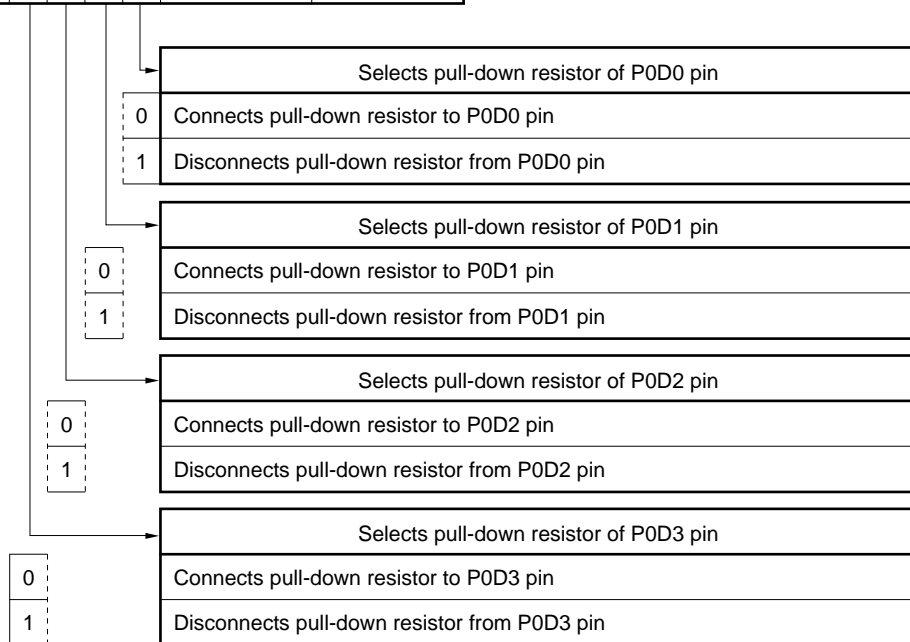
Selects pull-down resistor of P0D0 pin

| 0 | Connects pull-down resistor to P0D0 pin |
|---|---|
| 1 | Disconnects pull-down resistor from P0D0 pin |

Selects pull-down resistor of P0D1 pin

| 0 | Connects pull-down resistor to P0D1 pin |
|---|---|
| 1 | Disconnects pull-down resistor from P0D1 pin |

Selects pull-down resistor of P0D2 pin

| 0 | Connects pull-down resistor to P0D2 pin |
|---|---|
| 1 | Disconnects pull-down resistor from P0D2 pin |

Selects pull-down resistor of P0D3 pin

| 0 | Connects pull-down resistor to P0D3 pin |
|---|---|
| 1 | Disconnects pull-down resistor from P0D3 pin |